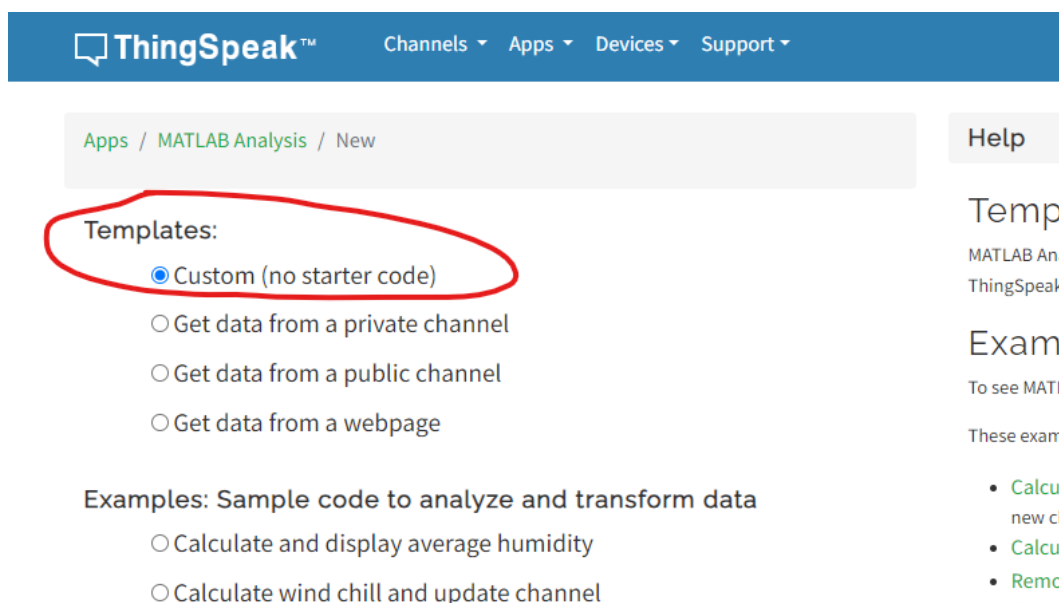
ThingSpeak™ Channels ▾ Apps ▾ Devices ▾ Support ▾

Apps / MATLAB Analysis / New

Templates:

Custom (no starter code)

Get data from a private channel

Get data from a public channel

Get data from a webpage

Examples: Sample code to analyze and transform data

Calculate and display average humidity

Calculate wind chill and update channel

Help

Temp

MATLAB An

ThingSpeak

Exam

To see MATL

These exam

- Calcu
new cl
- Calcu
- Remo